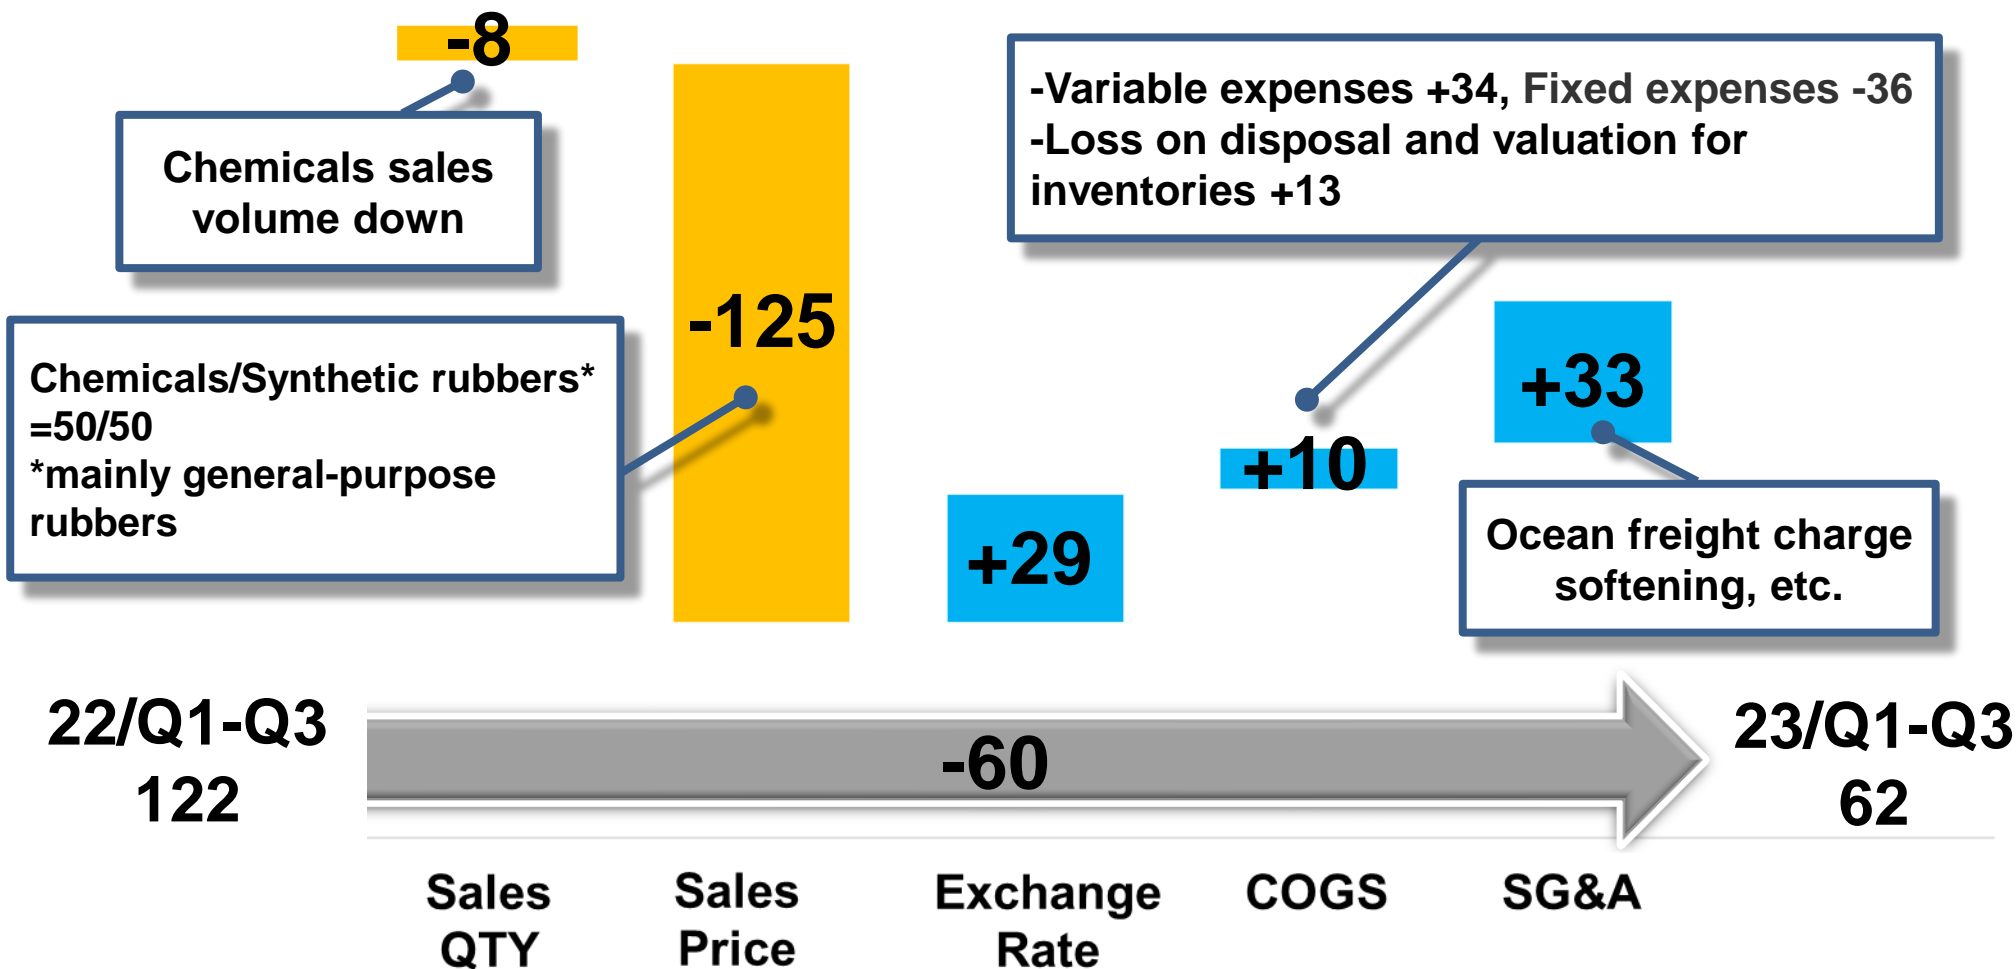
-8

Chemicals sales volume down

-125

Chemicals/Synthetic rubbers* =50/50
*mainly general-purpose rubbers

-Variable expenses +34, Fixed expenses -36
-Loss on disposal and valuation for inventories +13

+33

+10

+29

Ocean freight charge softening, etc.

22/Q1-Q3
122

-60

23/Q1-Q3
62

Sales QTY

Sales Price

Exchange Rate

COGS

SG&A